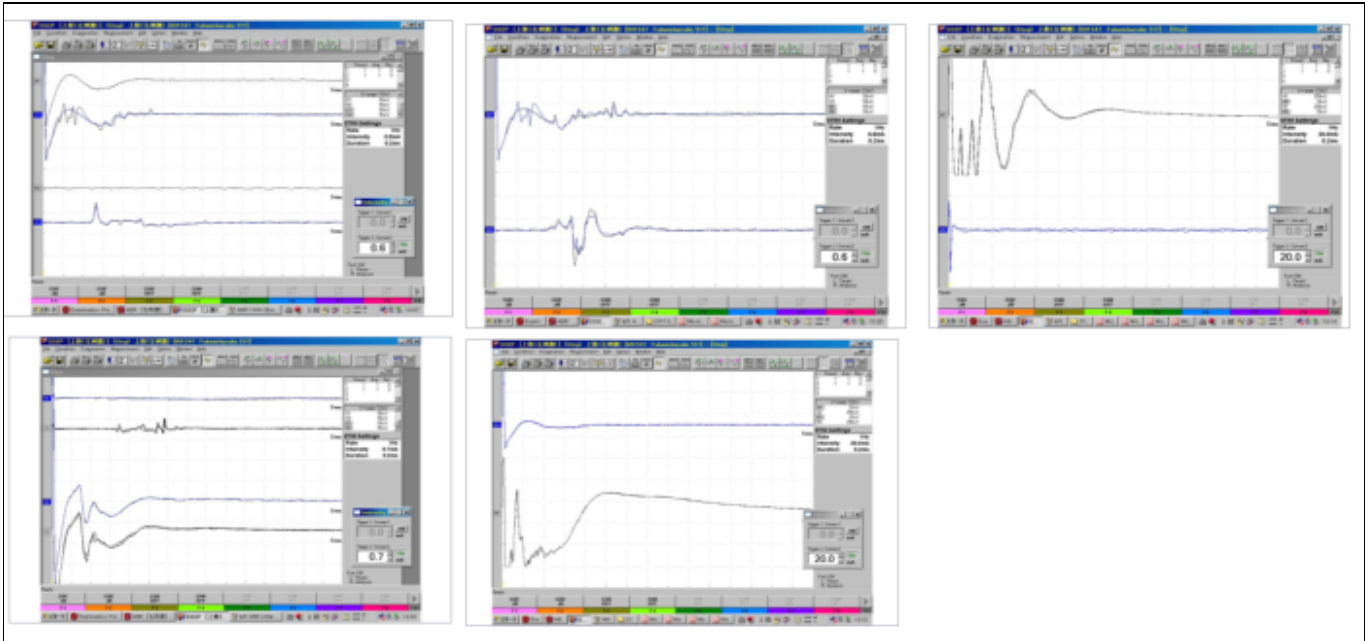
STIM Settings
Rate
Intensity
Duration
0.6

STIM Settings
Rate
Intensity
Duration
0.6

STIM Settings
Rate
Intensity
Duration
20.0

STIM Settings
Rate
Intensity
Duration
0.7

STIM Settings
Rate
Intensity
Duration
20.0